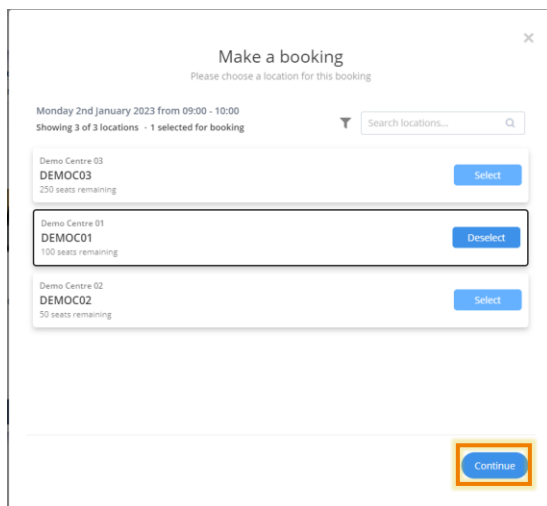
×

Make a booking

Please choose a location for this booking

Monday 2nd January 2023 from 09:00 - 10:00

Showing 3 of 3 locations · 1 selected for booking

Search locations...

Demo Centre 03
DEMOC03
250 seats remaining

Select

Demo Centre 01
DEMOC01
100 seats remaining

Deselect

Demo Centre 02
DEMOC02
50 seats remaining

Select

Continue